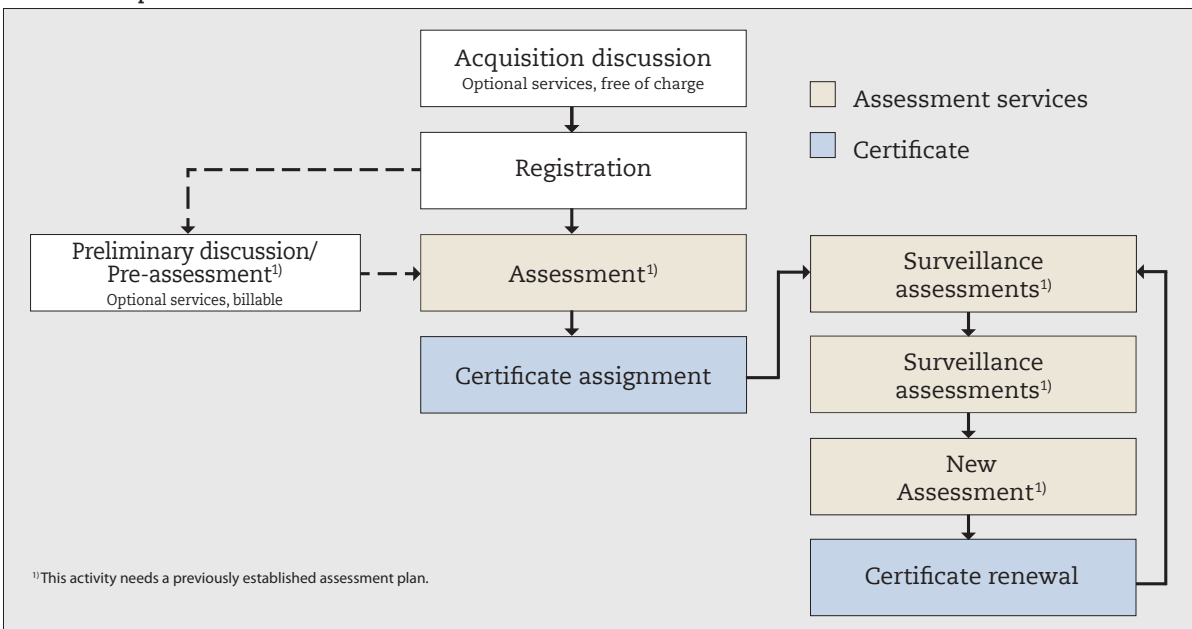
Acquisition discussion
Optional services, free of charge

Assessment services

Certificate

Registration

Preliminary discussion/ Pre-assessment$^{1)}$
Optional services, billable

Assessment$^{1)}$

Certificate assignment

Surveillance assessments$^{1)}$

Surveillance assessments$^{1)}$

New Assessment$^{1)}$

Certificate renewal

$^{1)}$This activity needs a previously established assessment plan.